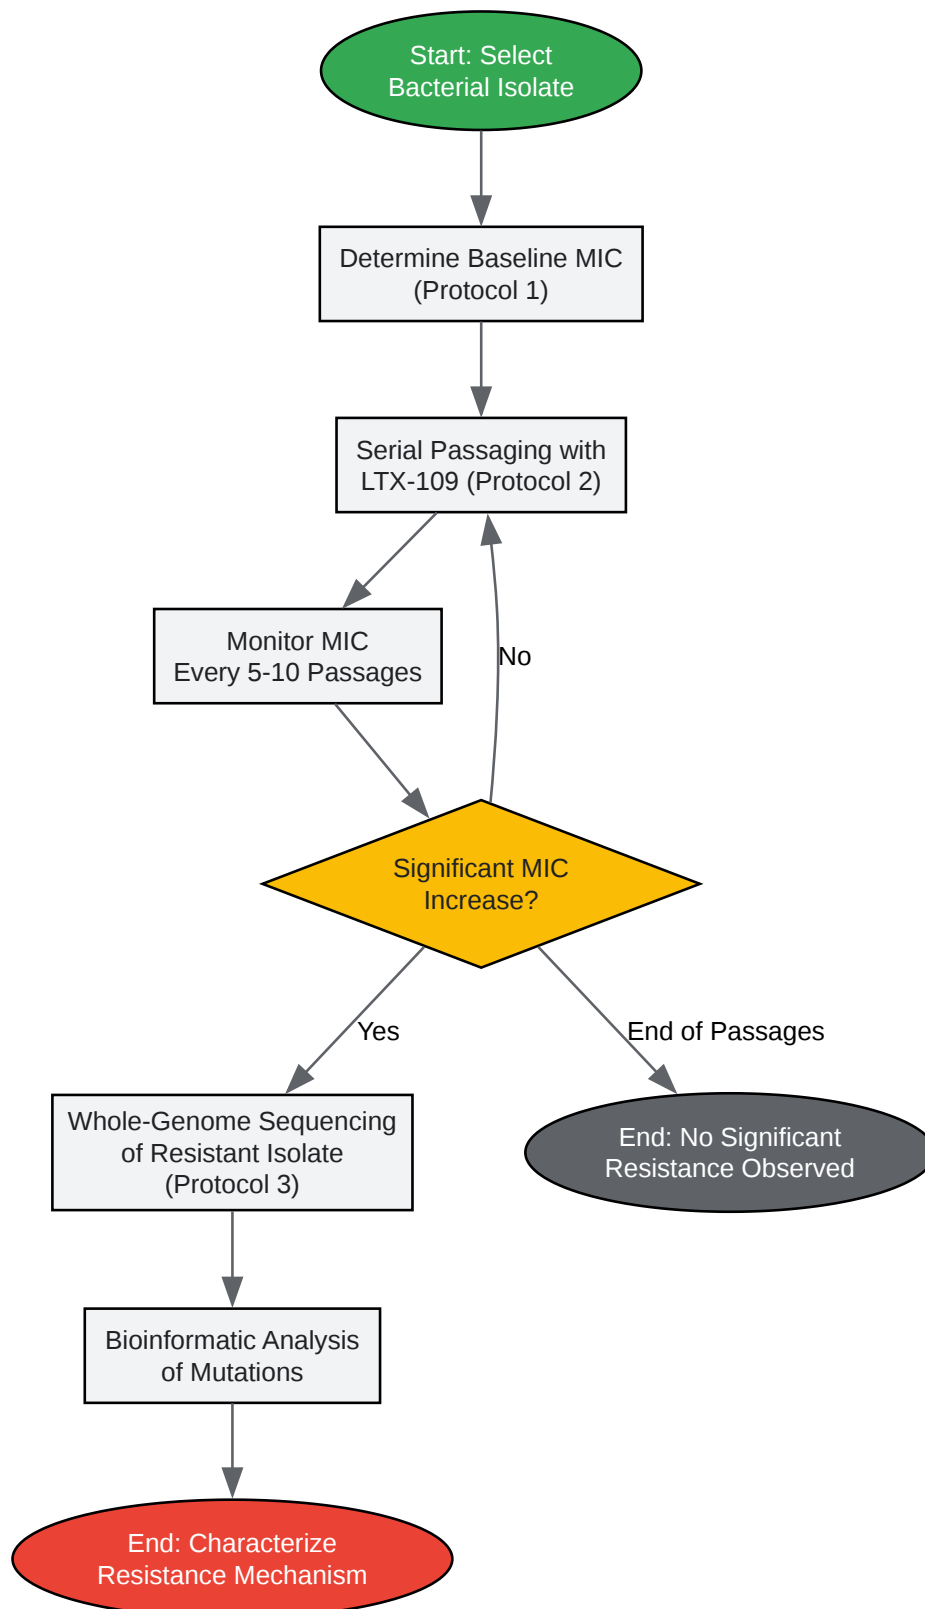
Start: Select Bacterial Isolate

Determine Baseline MIC (Protocol 1)

Serial Passaging with LTX-109 (Protocol 2)

Monitor MIC Every 5-10 Passages

No

Significant MIC Increase?

Yes

End of Passages

Whole-Genome Sequencing of Resistant Isolate (Protocol 3)

End: No Significant Resistance Observed

Bioinformatic Analysis of Mutations

End: Characterize Resistance Mechanism